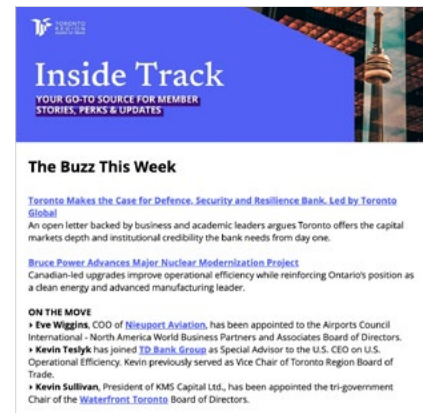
TORONTO REGION BOARD OF TRADE

Inside Track

YOUR GO-TO SOURCE FOR MEMBER STORIES, PERKS & UPDATES

The Buzz This Week

Toronto Makes the Case for Defence, Security and Resilience Bank, Led by Toronto Global

An open letter backed by business and academic leaders argues Toronto offers the capital markets depth and institutional credibility the bank needs from day one.

Bruce Power Advances Major Nuclear Modernization Project

Canadian-led upgrades improve operational efficiency while reinforcing Ontario's position as a clean energy and advanced manufacturing leader.

ON THE MOVE

• Eve Wiggins, COO of Nieuport Aviation, has been appointed to the Airports Council International - North America World Business Partners and Associates Board of Directors.

• Kevin Teslyk has joined TD Bank Group as Special Advisor to the U.S. CEO on U.S. Operational Efficiency. Kevin previously served as Vice Chair of Toronto Region Board of Trade.

• Kevin Sullivan, President of KMS Capital Ltd., has been appointed the tri-government Chair of the Waterfront Toronto Board of Directors.